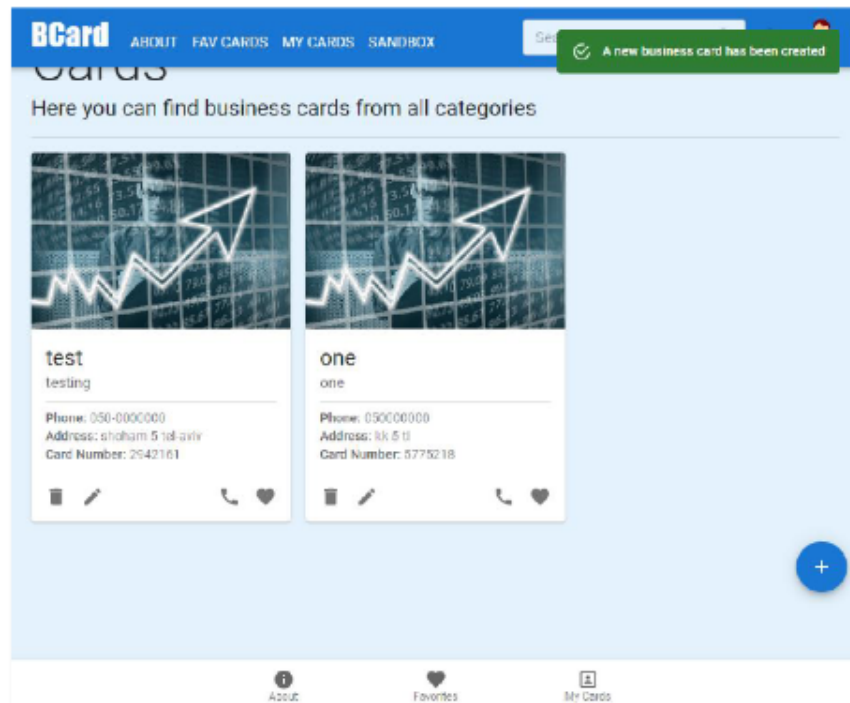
BCard ABOUT FAV CARDS MY CARDS SANDBOX

Se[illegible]

A new business card has been created

Cards

Here you can find business cards from all categories

test
testing
Phone: 050-0000000
Address: shoham 5 tel-aviv
Card Number: 2942161

one
one
Phone: 050000000
Address: kk 5 tl
Card Number: 5775218

+

About
Favorites
My Cards